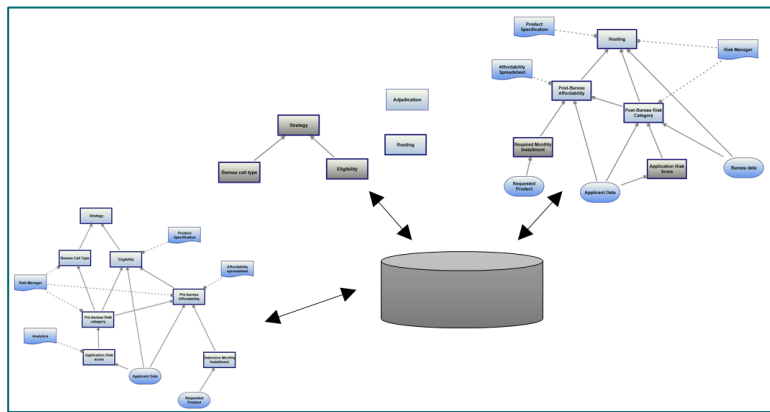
Product Specification

Routing

Risk Manager

Affordability Spreadsheet

Post-Bureau Affordability

Post-Bureau Risk Category

Required Monthly Instalment

Application Risk Score

Bureau data

Requested Product

Applicant Data

Adjudication

Strategy

Routing

Bureau call type

Eligibility

Strategy

Bureau Call Type

Eligibility

Product Specification

Affordability spreadsheet

Risk Manager

Pre-bureau Affordability

Pre-bureau Risk category

Analytics

Application Risk score

Applicant Data

Determine Monthly Instalment

Requested Product